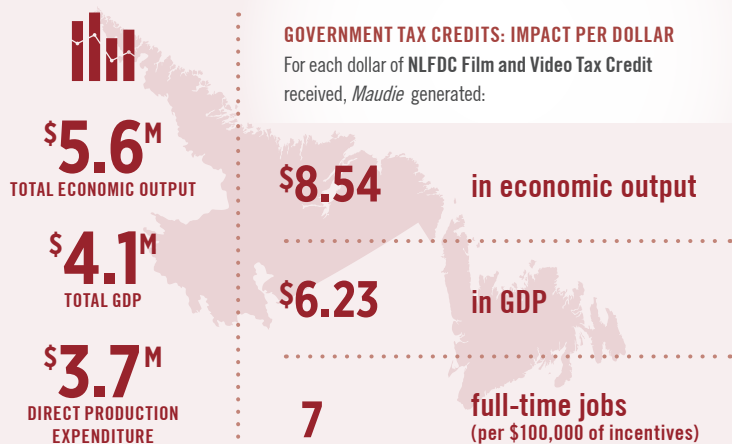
$5.6M
TOTAL ECONOMIC OUTPUT

$4.1M
TOTAL GDP

$3.7M
DIRECT PRODUCTION EXPENDITURE

GOVERNMENT TAX CREDITS: IMPACT PER DOLLAR
For each dollar of NLFDC Film and Video Tax Credit received, Maudie generated:

$8.54 in economic output

$6.23 in GDP

7 full-time jobs
(per $100,000 of incentives)